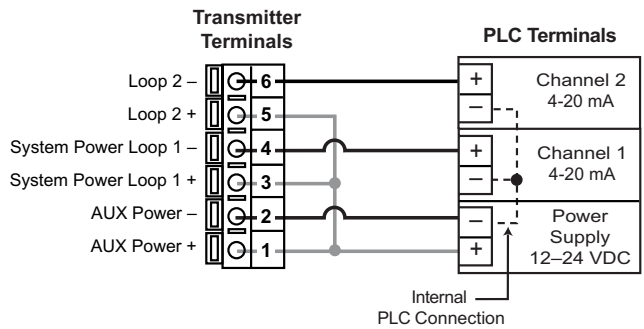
Transmitter Terminals

PLC Terminals

Loop 2 –
Loop 2 +
System Power Loop 1 –
System Power Loop 1 +
AUX Power –
AUX Power +

6
5
4
3
2
1

+
–
Channel 2
4-20 mA

+
–
Channel 1
4-20 mA

–
+
Power Supply
12–24 VDC

Internal
PLC Connection